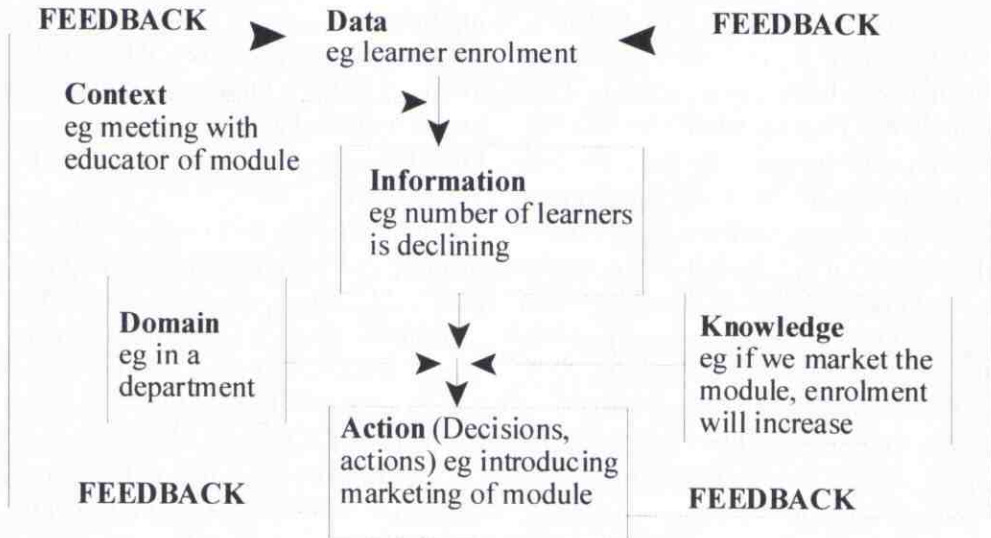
FEEDBACK

Data
eg learner enrolment

FEEDBACK

Context
eg meeting with educator of module

Information
eg number of learners is declining

Domain
eg in a department

Knowledge
eg if we market the module, enrolment will increase

Action (Decisions, actions) eg introducing marketing of module

FEEDBACK

FEEDBACK